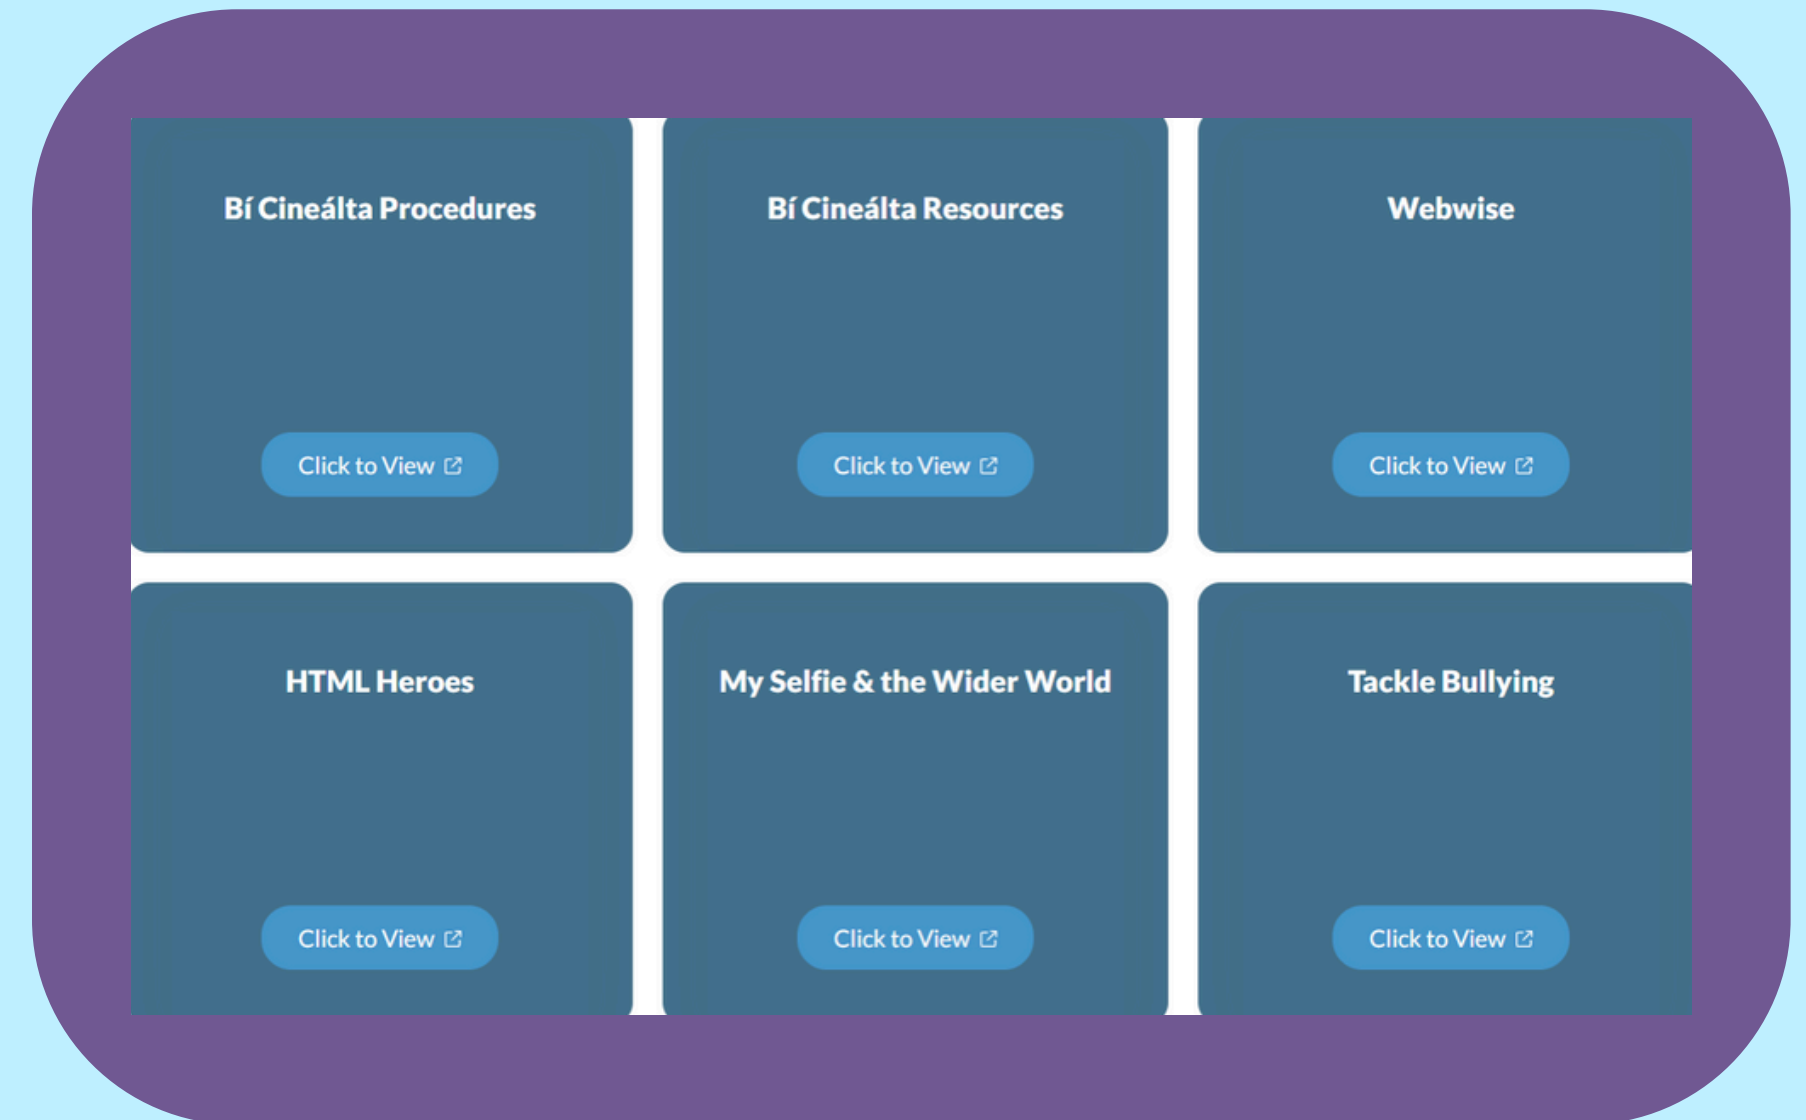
Bí Cineálta Procedures

Click to View

Bí Cineálta Resources

Click to View

Webwise

Click to View

HTML Heroes

Click to View

My Selfie & the Wider World

Click to View

Tackle Bullying

Click to View